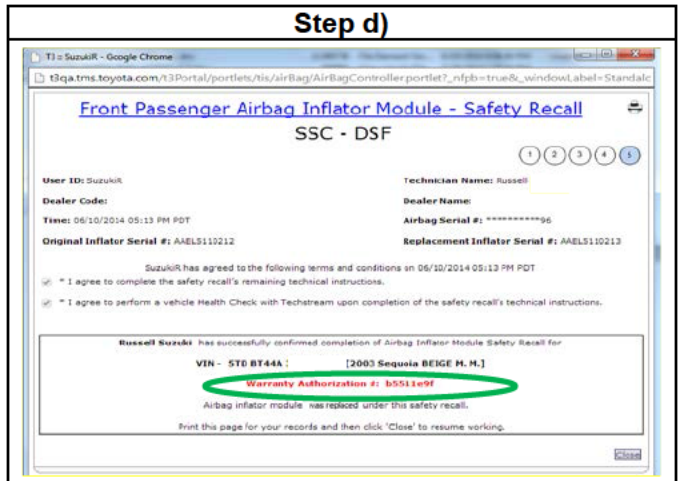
Step d)

T3 = SuzukiR - Google Chrome

t3qa.tms.toyota.com/t3Portal/portlets/tis/airBag/AirBagControllerportlet?_nfpb=true&_windowLabel=Standalc

Front Passenger Airbag Inflator Module - Safety Recall

SSC - DSF

1 2 3 4 5

User ID: SuzukiR

Technician Name: Russell

Dealer Code:

Dealer Name:

Time: 06/10/2014 05:13 PM PDT

Airbag Serial #: **********96

Original Inflator Serial #: AAELS110212

Replacement Inflator Serial #: AAELS110213

SuzukiR has agreed to the following terms and conditions on 06/10/2014 05:13 PM PDT

* I agree to complete the safety recall's remaining technical instructions.

* I agree to perform a vehicle Health Check with Techstream upon completion of the safety recall's technical instructions.

Russell Suzuki has successfully confirmed completion of Airbag Inflator Module Safety Recall for

VIN - 5TD BT44A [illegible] [2003 Sequoia BEIGE M. M.]

Warranty Authorization #: b5511e9f

Airbag inflator module has replaced under this safety recall.

Print this page for your records and then click 'Close' to resume working.

Close